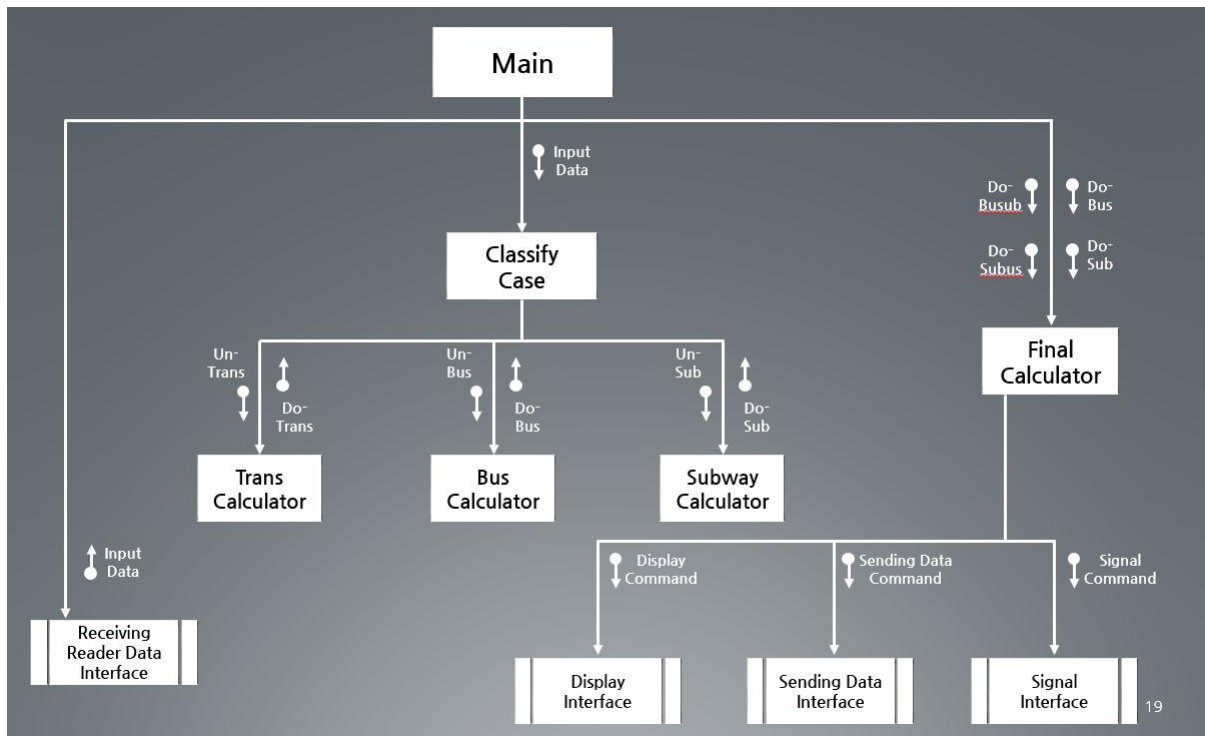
Main

Input Data

Classify Case

Do-Busub

Do-Bus

Do-Subus

Do-Sub

Final Calculator

Un-Trans

Do-Trans

Un-Bus

Do-Bus

Un-Sub

Do-Sub

Trans Calculator

Bus Calculator

Subway Calculator

Input Data

Display Command

Sending Data Command

Signal Command

Receiving Reader Data Interface

Display Interface

Sending Data Interface

Signal Interface

19